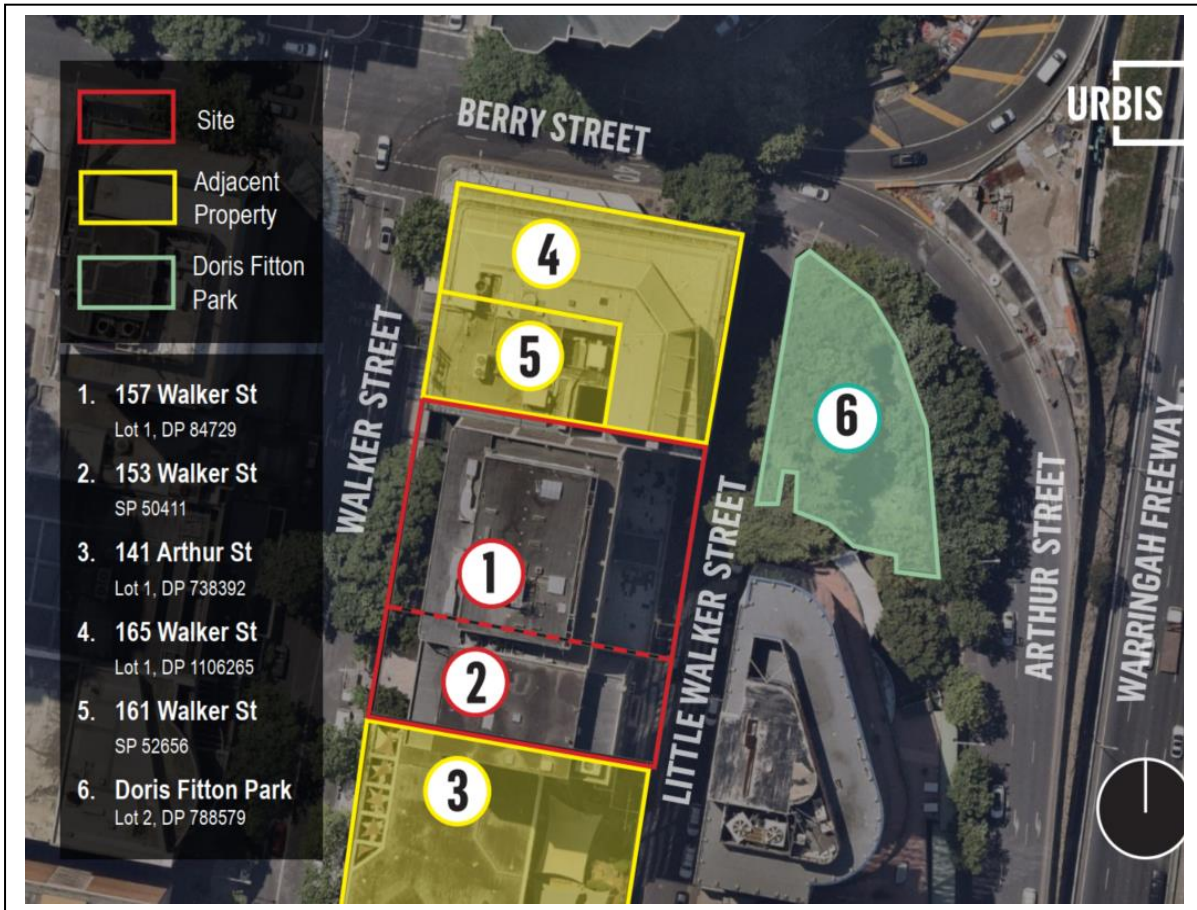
Site

Adjacent Property

Doris Fitton Park

1. 157 Walker St
Lot 1, DP 84729

2. 153 Walker St
SP 50411

3. 141 Arthur St
Lot 1, DP 738392

4. 165 Walker St
Lot 1, DP 1106265

5. 161 Walker St
SP 52656

6. Doris Fitton Park
Lot 2, DP 788579

BERRY STREET

URBIS

4

5

6

1

2

3

WALKER STREET

LITTLE WALKER STREET

ARTHUR STREET

WARRINGAH FREEWAY